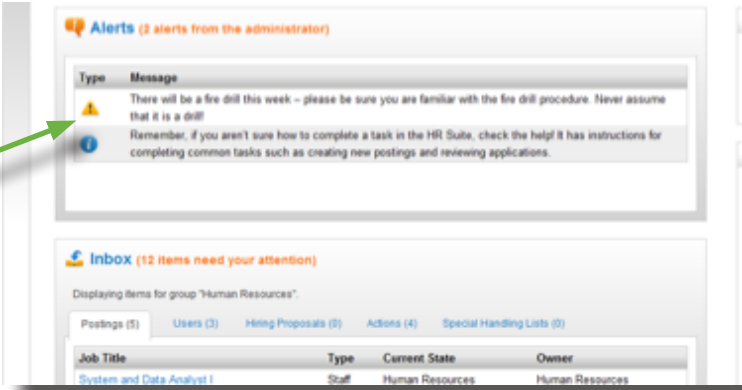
Alerts (2 alerts from the administrator)

| Type | Message |
|---|---|
| | There will be a fire drill this week – please be sure you are familiar with the fire drill procedure. Never assume that it is a drill! |
| | Remember, if you aren't sure how to complete a task in the HR Suite, check the help! It has instructions for completing common tasks such as creating new postings and reviewing applications. |

Inbox (12 items need your attention)

Displaying items for group "Human Resources".

Postings (5) Users (3) Hiring Proposals (0) Actions (4) Special Handling Lists (0)

| Job Title | Type | Current State | Owner |
|---|---|---|---|
| System and Data Analyst I | Staff | Human Resources | Human Resources |